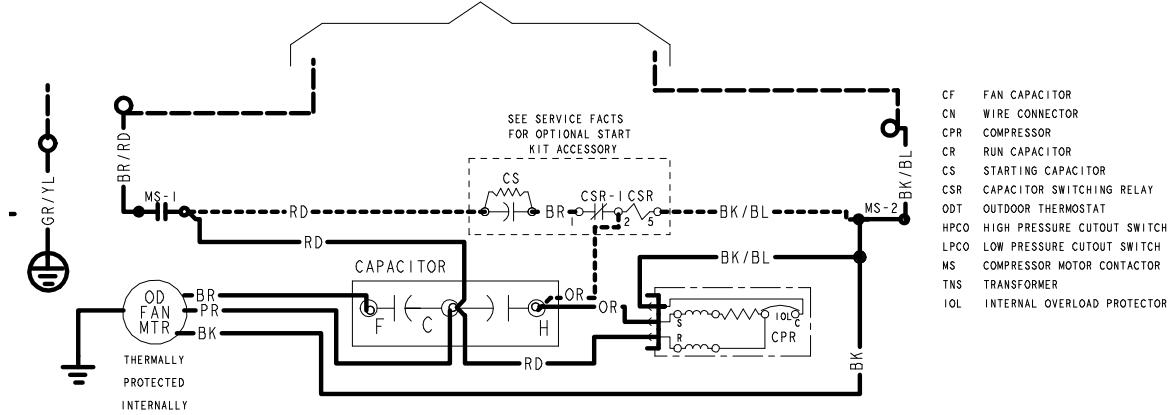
GR/YL

BR/RD

MS-1

RD

RD

SEE SERVICE FACTS FOR OPTIONAL START KIT ACCESSORY

CS

BR 1

CSR-1 CSR

2 5

BK/BL

MS-2

BK/BL

BK/BL

CAPACITOR

F C H

OR

OR

S

R

IOL C

CPR

RD

BK

OD FAN MTR

BR

PR

BK

THERMALLY PROTECTED INTERNALLY

| | |
|---|---|
| CF | FAN CAPACITOR |
| CN | WIRE CONNECTOR |
| CPR | COMPRESSOR |
| CR | RUN CAPACITOR |
| CS | STARTING CAPACITOR |
| CSR | CAPACITOR SWITCHING RELAY |
| ODT | OUTDOOR THERMOSTAT |
| HPCO | HIGH PRESSURE CUTOUT SWITCH |
| LPCO | LOW PRESSURE CUTOUT SWITCH |
| MS | COMPRESSOR MOTOR CONTACTOR |
| TNS | TRANSFORMER |
| IOL | INTERNAL OVERLOAD PROTECTOR |